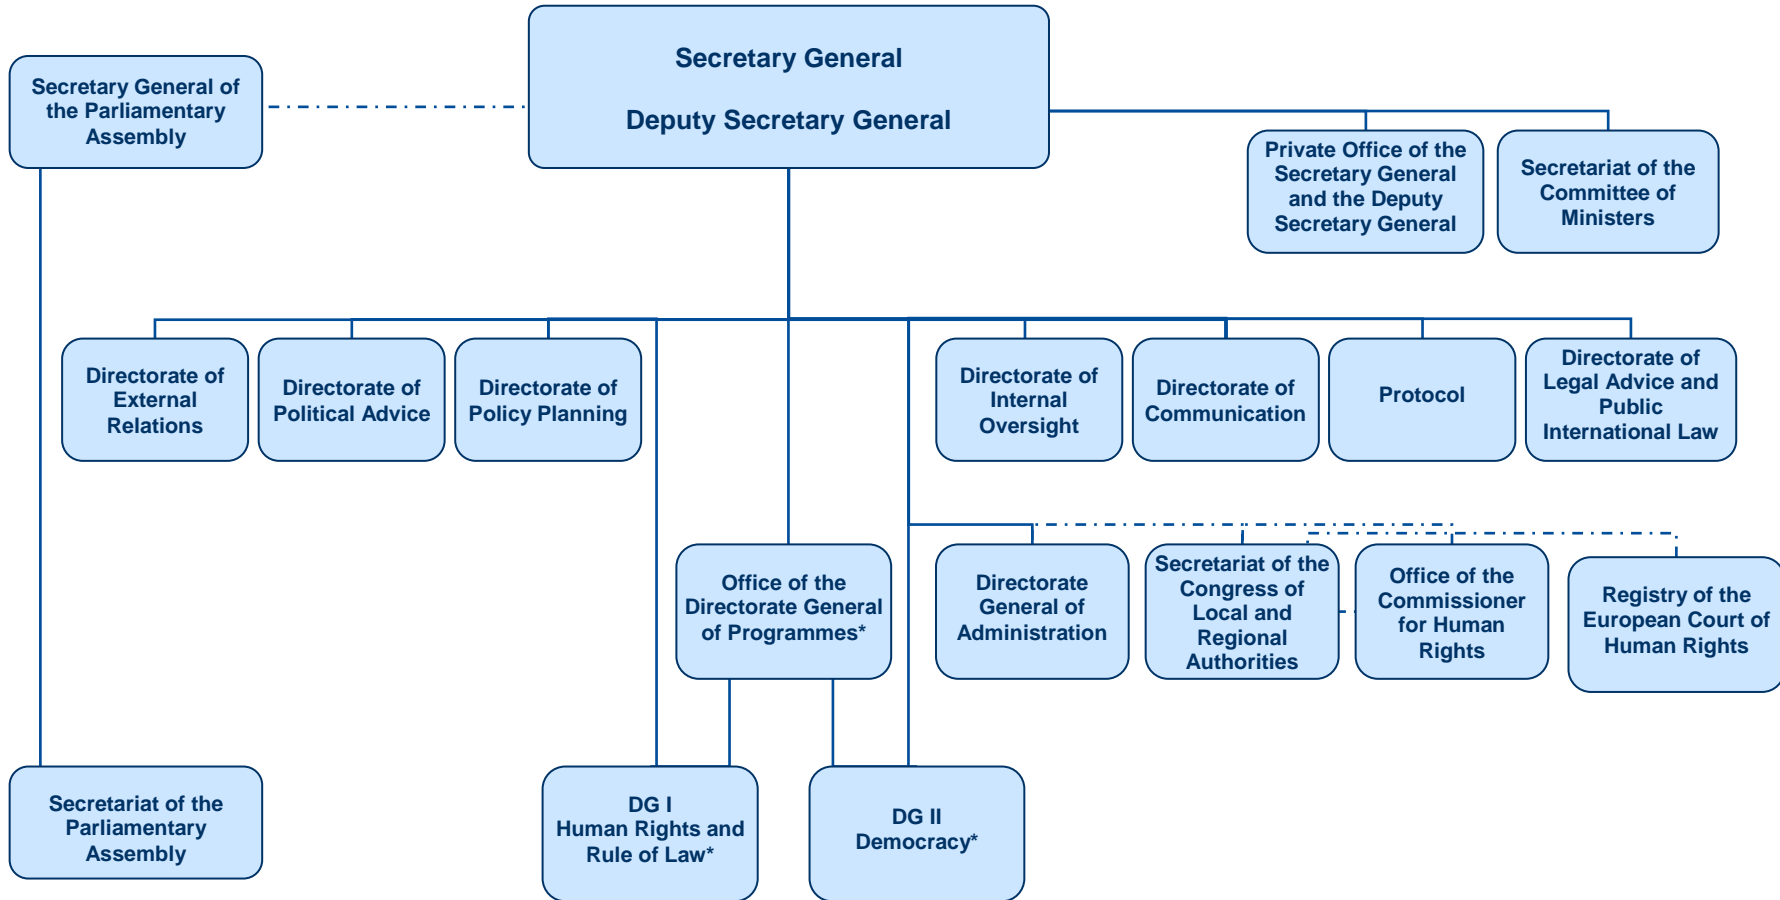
Secretary General

Deputy Secretary General

Secretary General of the Parliamentary Assembly

Private Office of the Secretary General and the Deputy Secretary General

Secretariat of the Committee of Ministers

Directorate of External Relations

Directorate of Political Advice

Directorate of Policy Planning

Directorate of Internal Oversight

Directorate of Communication

Protocol

Directorate of Legal Advice and Public International Law

Office of the Directorate General of Programmes*

Directorate General of Administration

Secretariat of the Congress of Local and Regional Authorities

Office of the Commissioner for Human Rights

Registry of the European Court of Human Rights

Secretariat of the Parliamentary Assembly

DG I
Human Rights and Rule of Law*

DG II
Democracy*